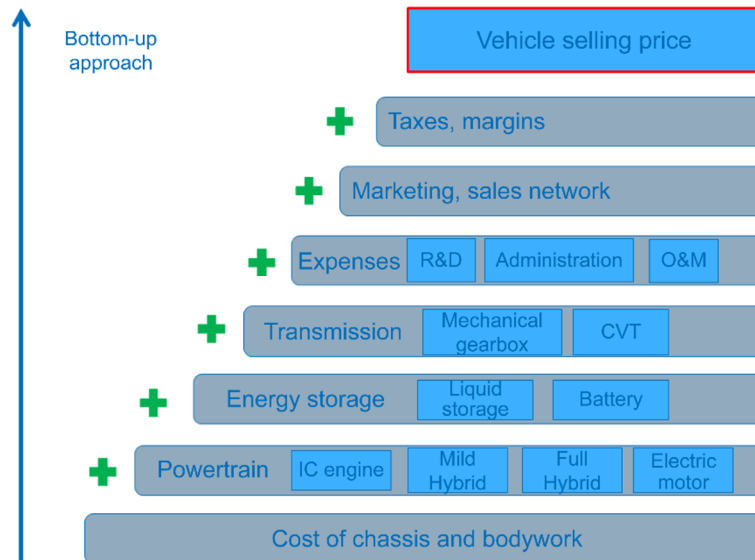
Bottom-up approach

Vehicle selling price

Taxes, margins

Marketing, sales network

Expenses R&D Administration O&M

Transmission Mechanical gearbox CVT

Energy storage Liquid storage Battery

Powertrain IC engine Mild Hybrid Full Hybrid Electric motor

Cost of chassis and bodywork